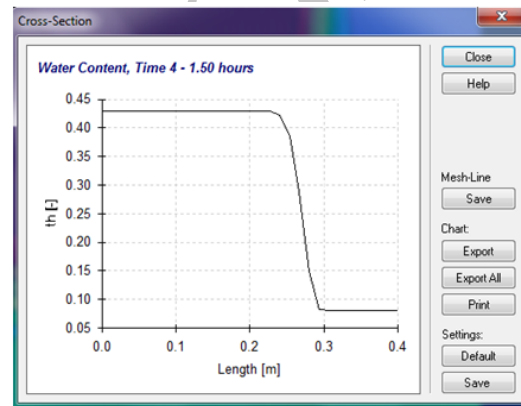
Cross-Section

Water Content, Time 4 - 1.50 hours

0.45
0.40
0.35
0.30
0.25
0.20
0.15
0.10
0.05

th [-]

0.0
0.1
0.2
0.3
0.4

Length [m]

Close
Help

Mesh-Line
Save

Chart:
Export
Export All
Print

Settings:
Default
Save